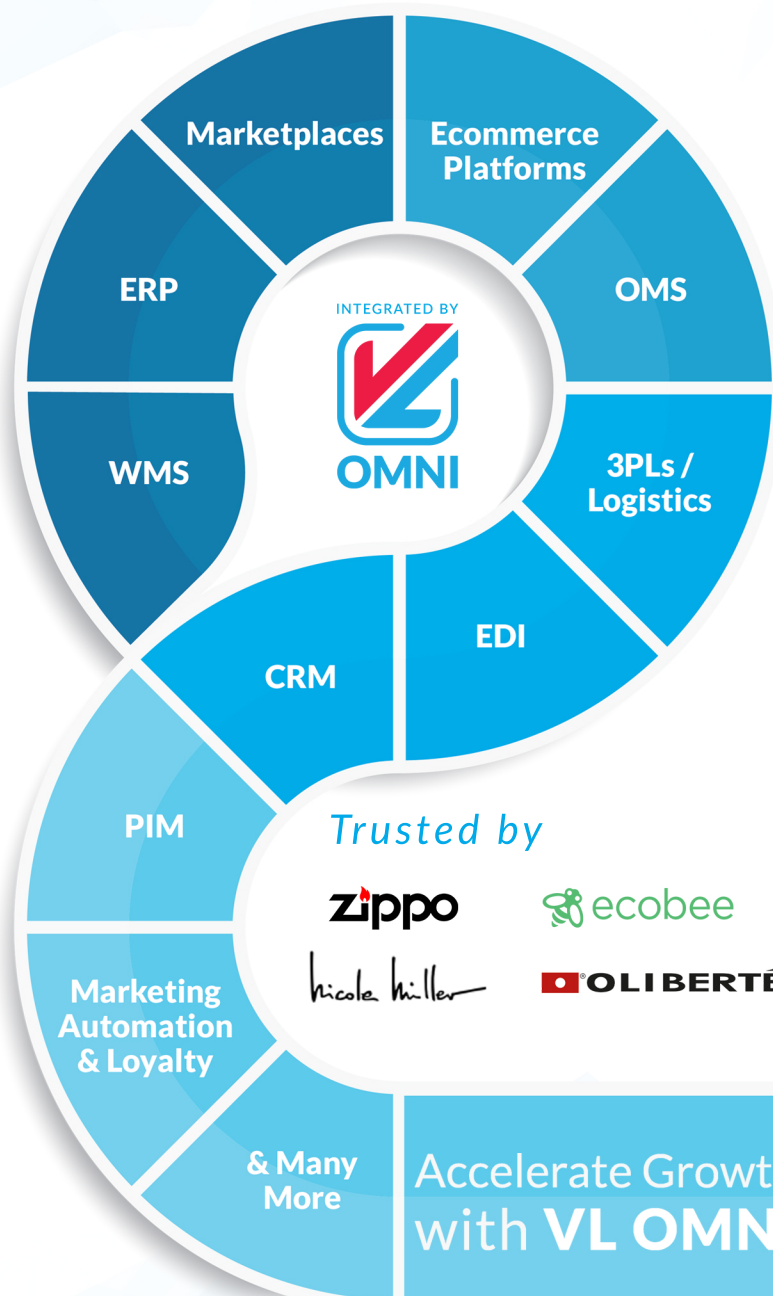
Marketplaces

Ecommerce Platforms

ERP

OMS

INTEGRATED BY

OMNI

WMS

3PLs / Logistics

EDI

CRM

PIM

Trusted by

zippo

ecobee

nicole miller

OLIBERTÉ

Marketing Automation & Loyalty

& Many More

Accelerate Growt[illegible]
with VL OMN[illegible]